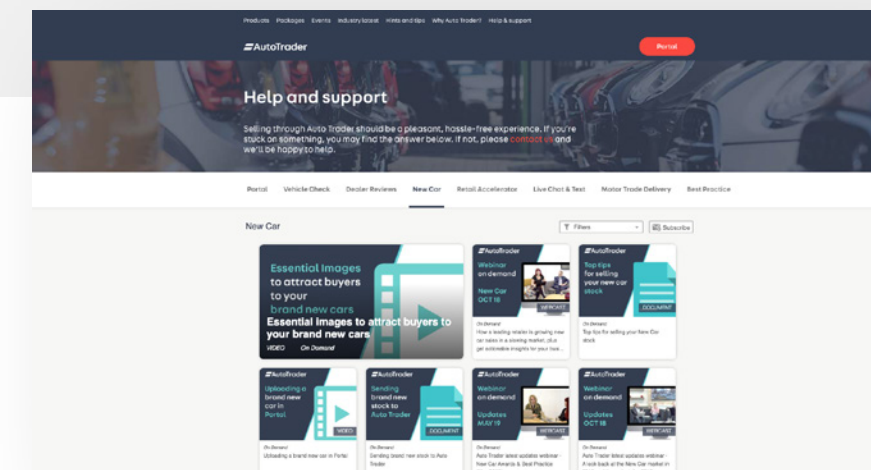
Products Packages Events Industry latest Hints and tips Why Auto Trader? Help & support

AutoTrader

Portal

Help and support

Selling through Auto Trader should be a pleasant, hassle-free experience. If you're stuck on something, you may find the answer below. If not, please contact us and we'll be happy to help.

Portal Vehicle Check Dealer Reviews New Car Retail Accelerator Live Chat & Text Motor Trade Delivery Best Practice

New Car

Filters

Subscribe

Essential images to attract buyers to your brand new cars

Essential images to attract buyers to your brand new cars

VIDEO On Demand

AutoTrader

Webinar on demand

New Car OCT 18

WEBCAST

On Demand

How a leading retailer is growing new car sales in a shrinking market, plus get actionable insights for your bus...

AutoTrader

Top tips for selling your new car stock

DOCUMENT

On Demand

Top tips for selling your New Car stock

AutoTrader

Uploading a brand new car in Portal

VIDEO

On Demand

Uploading a brand new car in Portal

AutoTrader

Sending brand new stock to Auto Trader

DOCUMENT

On Demand

Sending brand new stock to Auto Trader

AutoTrader

Webinar on demand

Updates MAY 19

WEBCAST

On Demand

Auto Trader latest updates webinar - New Car Awards & Best Practice

AutoTrader

Webinar on demand

Updates OCT 18

WEBCAST

On Demand

Auto Trader latest updates webinar - A look back at the New Car market in